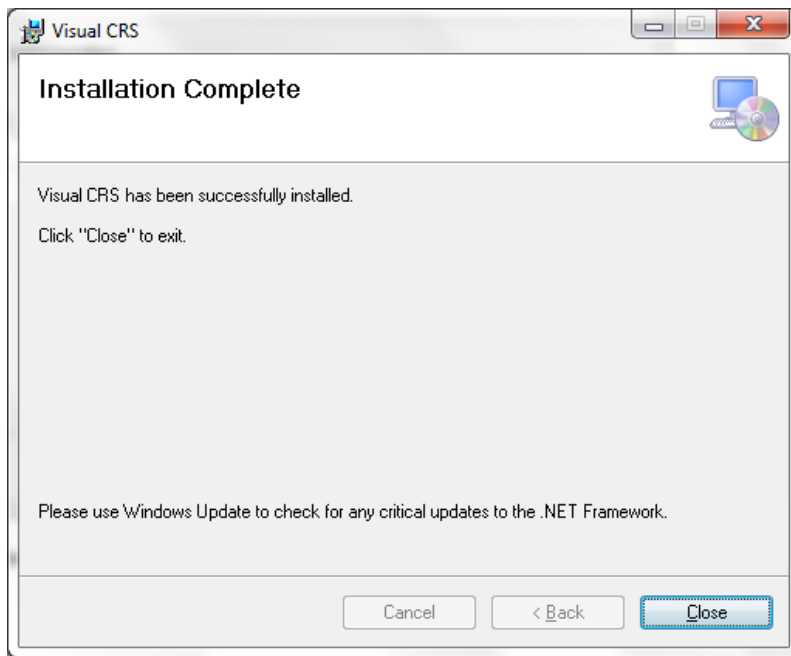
Visual CRS

Installation Complete

Visual CRS has been successfully installed.

Click "Close" to exit.

Please use Windows Update to check for any critical updates to the .NET Framework.

Cancel

< Back

Close